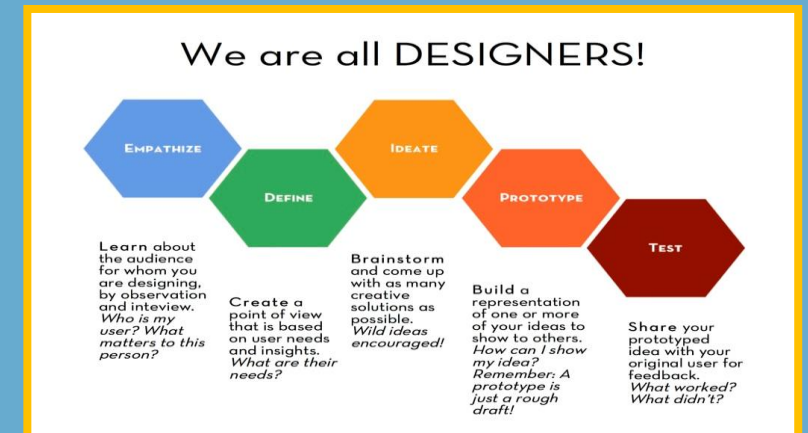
We are all DESIGNERS!

EMPATHIZE

DEFINE

IDEATE

PROTOTYPE

TEST

Learn about the audience for whom you are designing, by observation and inteview. Who is my user? What matters to this person?

Create a point of view that is based on user needs and insights. What are their needs?

Brainstorm and come up with as many creative solutions as possible. Wild ideas encouraged!

Build a representation of one or more of your ideas to show to others. How can I show my idea? Remember: A prototype is just a rough draft!

Share your prototyped idea with your original user for feedback. What worked? What didn't?